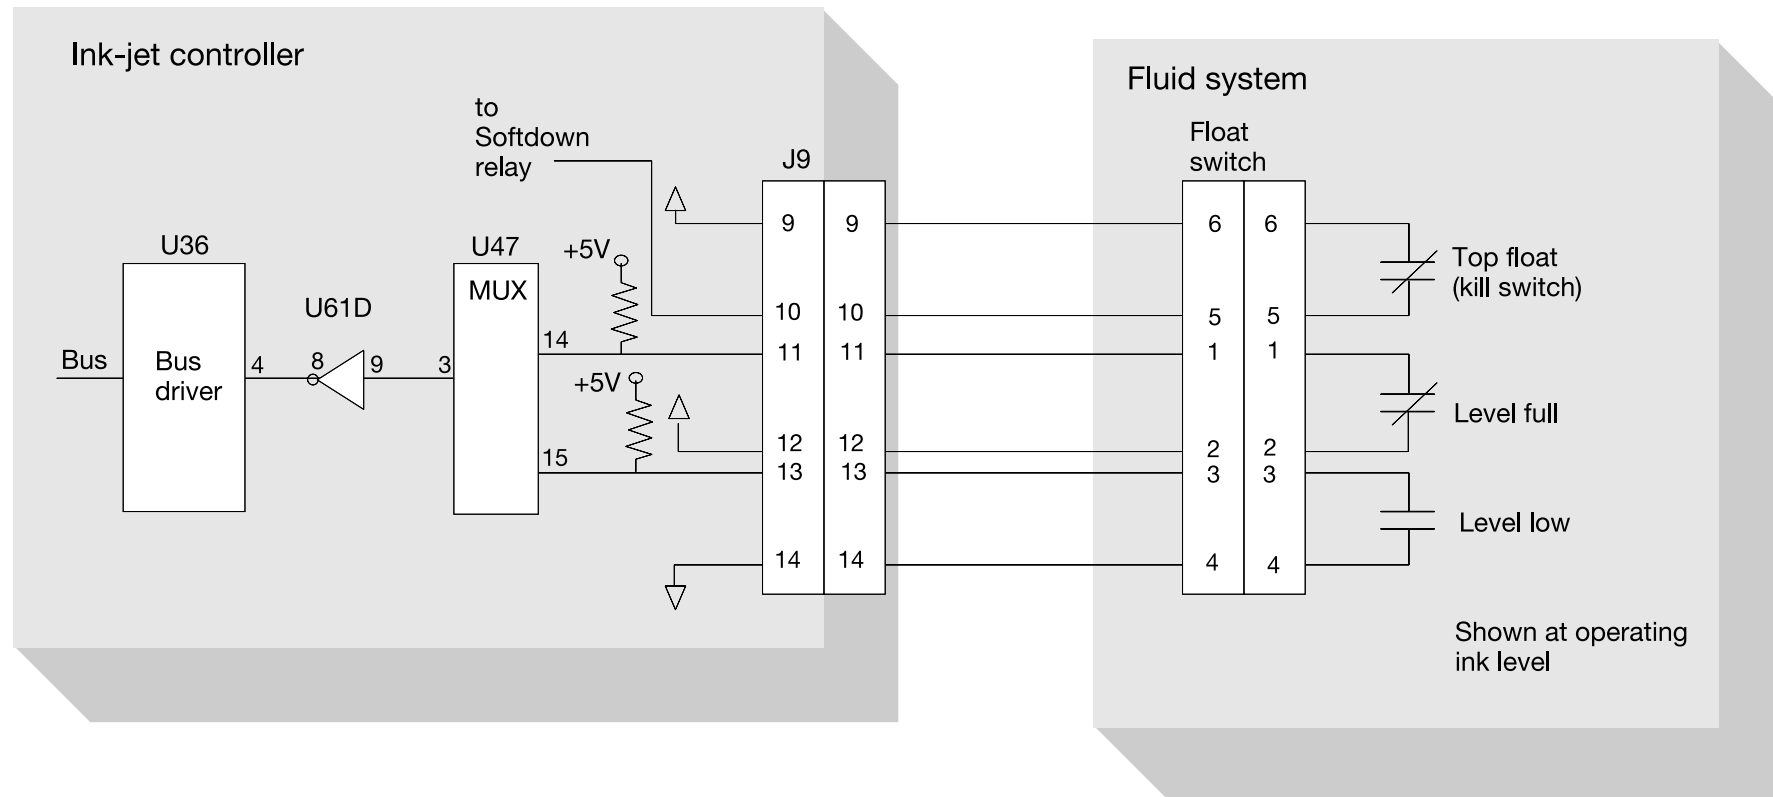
Ink-jet controller

to Softdown relay

J9

U36

Bus

Bus driver

4

U61D

8

9

U47

MUX

3

+5V

14

+5V

15

9

10

11

12

13

14

9

10

11

12

13

14

Fluid system

Float switch

6

5

1

2

3

4

6

5

1

2

3

4

Top float (kill switch)

Level full

Level low

Shown at operating ink level